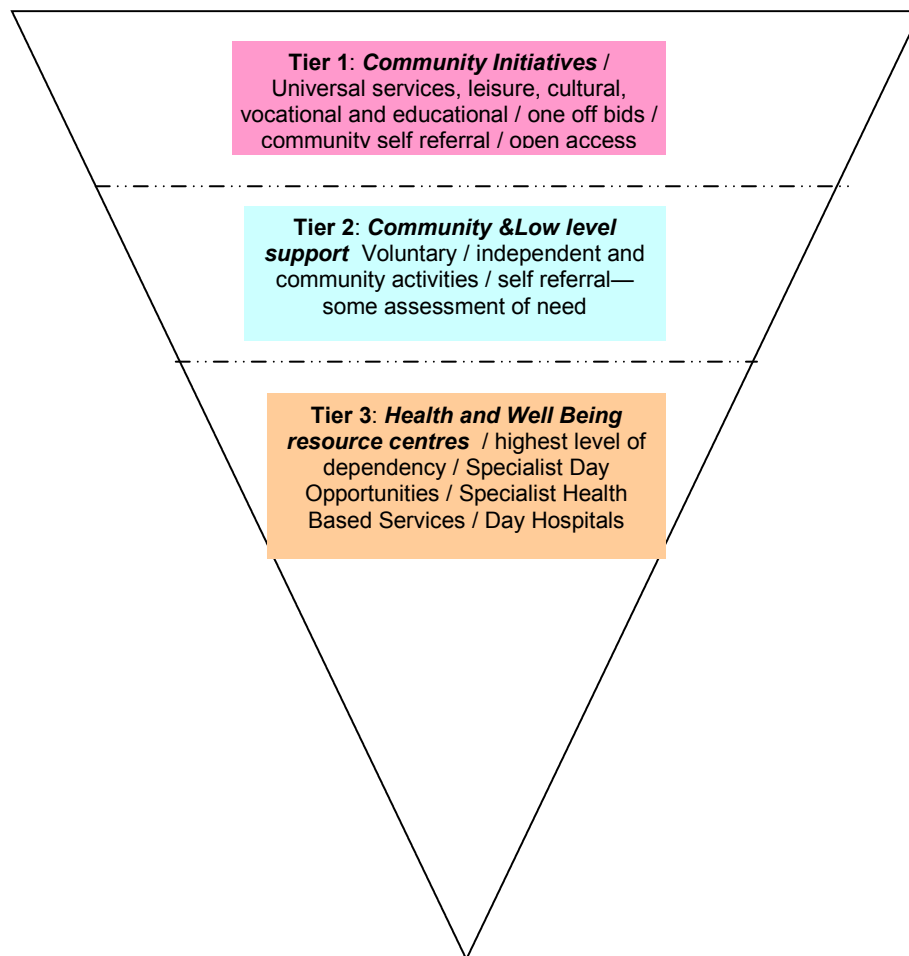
**Tier 1**: ***Community Initiatives*** / Universal services, leisure, cultural, vocational and educational / one off bids / community self referral / open access

**Tier 2**: ***Community &Low level support*** Voluntary / independent and community activities / self referral—some assessment of need

**Tier 3**: ***Health and Well Being resource centres*** / highest level of dependency / Specialist Day Opportunities / Specialist Health Based Services / Day Hospitals